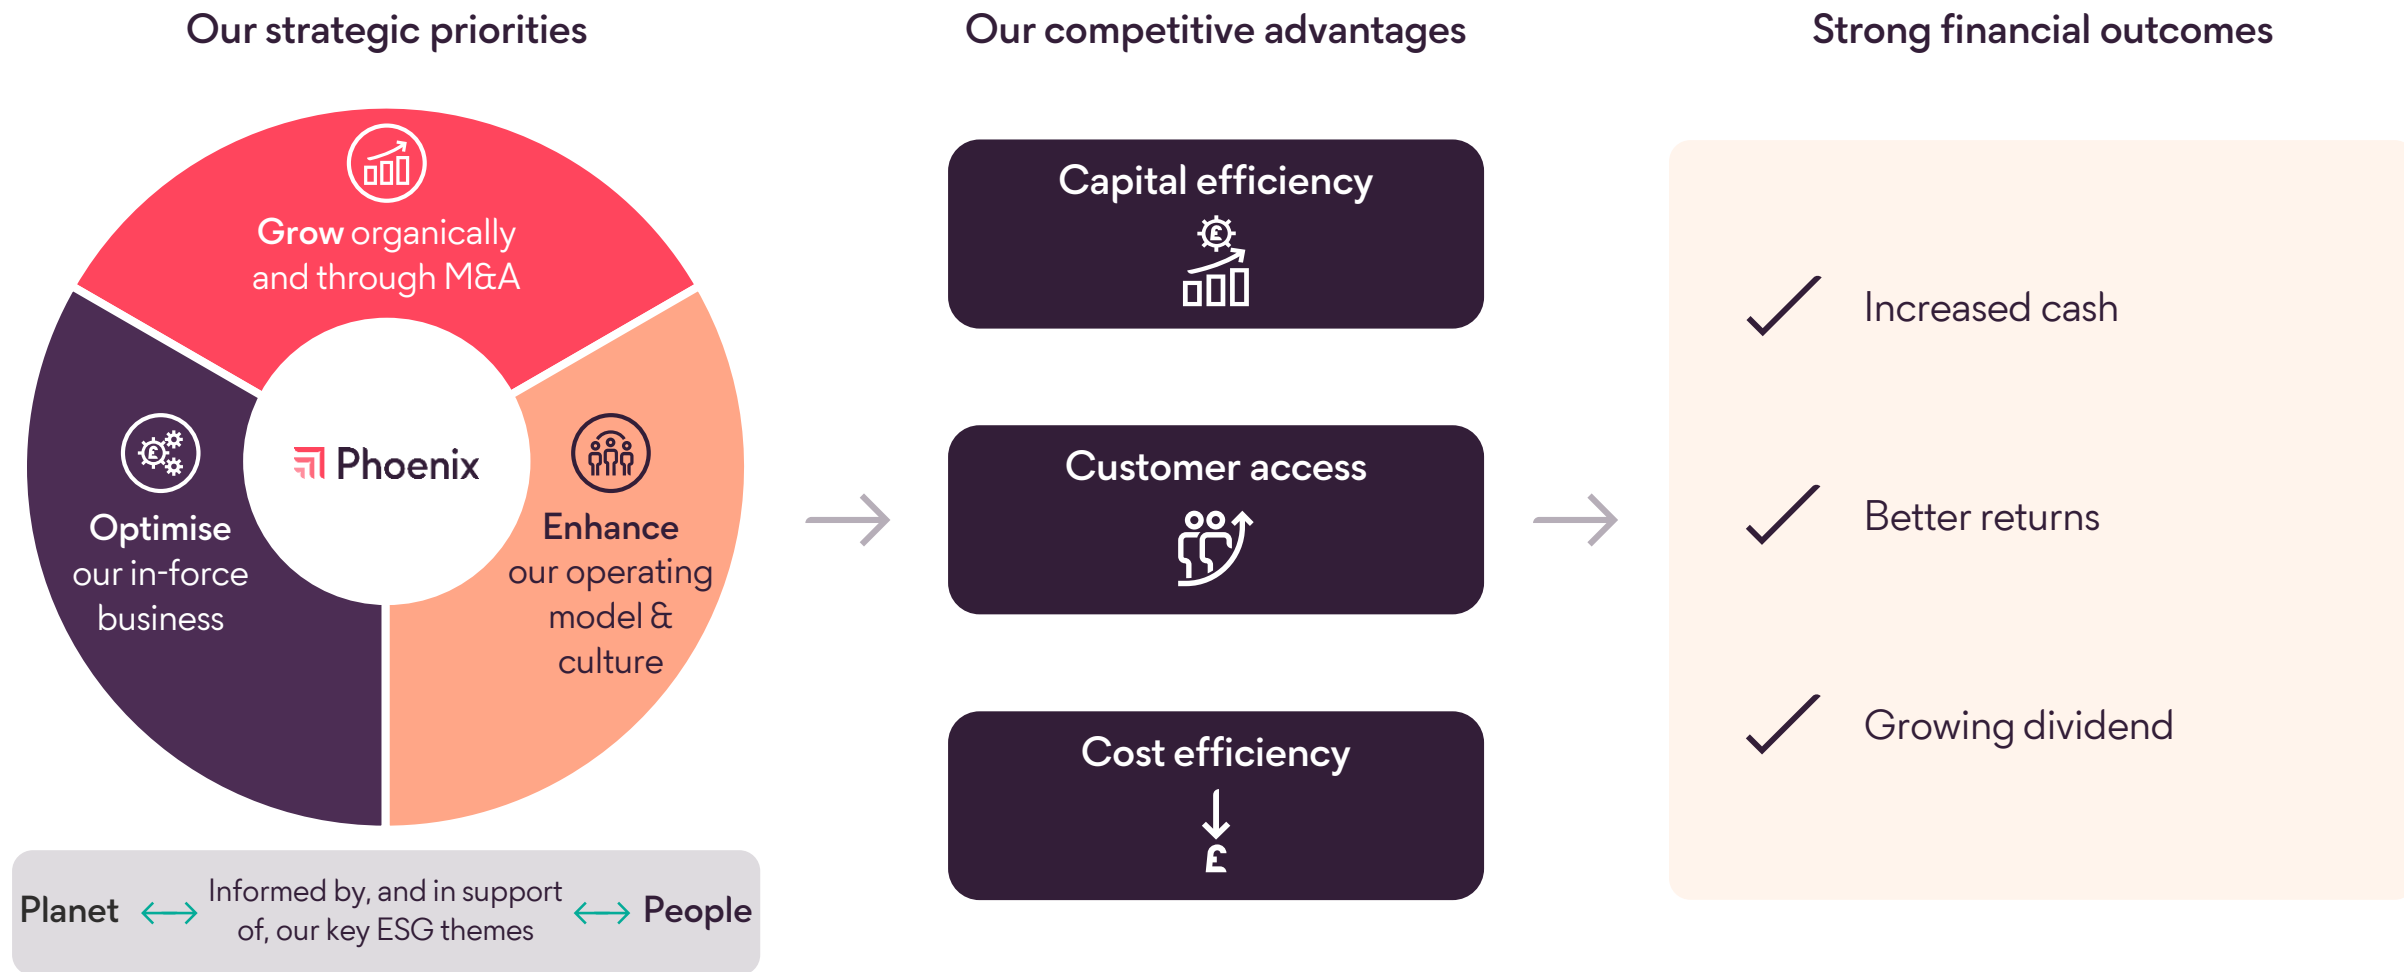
Our strategic priorities

Our competitive advantages

Strong financial outcomes

Grow organically and through M&A

Phoenix

Optimise our in-force business

Enhance our operating model & culture

Planet ⟷ Informed by, and in support of, our key ESG themes ⟷ People

Capital efficiency

Customer access

Cost efficiency

Increased cash

Better returns

Growing dividend